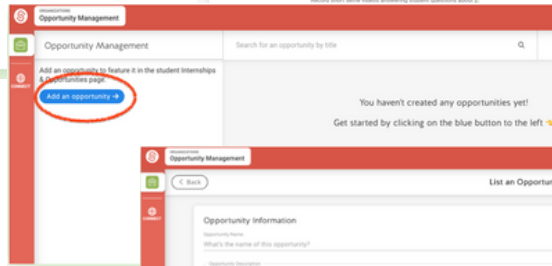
ORGANIZATIONS
Opportunity Management

Opportunity Management

Search for an opportunity by title

Add an opportunity to feature it in the student Internships & Opportunities page.

Add an opportunity →

CONNECT

You haven't created any opportunities yet!

Get started by clicking on the blue button to the left

ORGANIZATIONS
Opportunity Management

< Back

List an Opportun

CONNECT

Opportunity Information

Opportunity Name

What's the name of this opportunity?

Opportunity Description